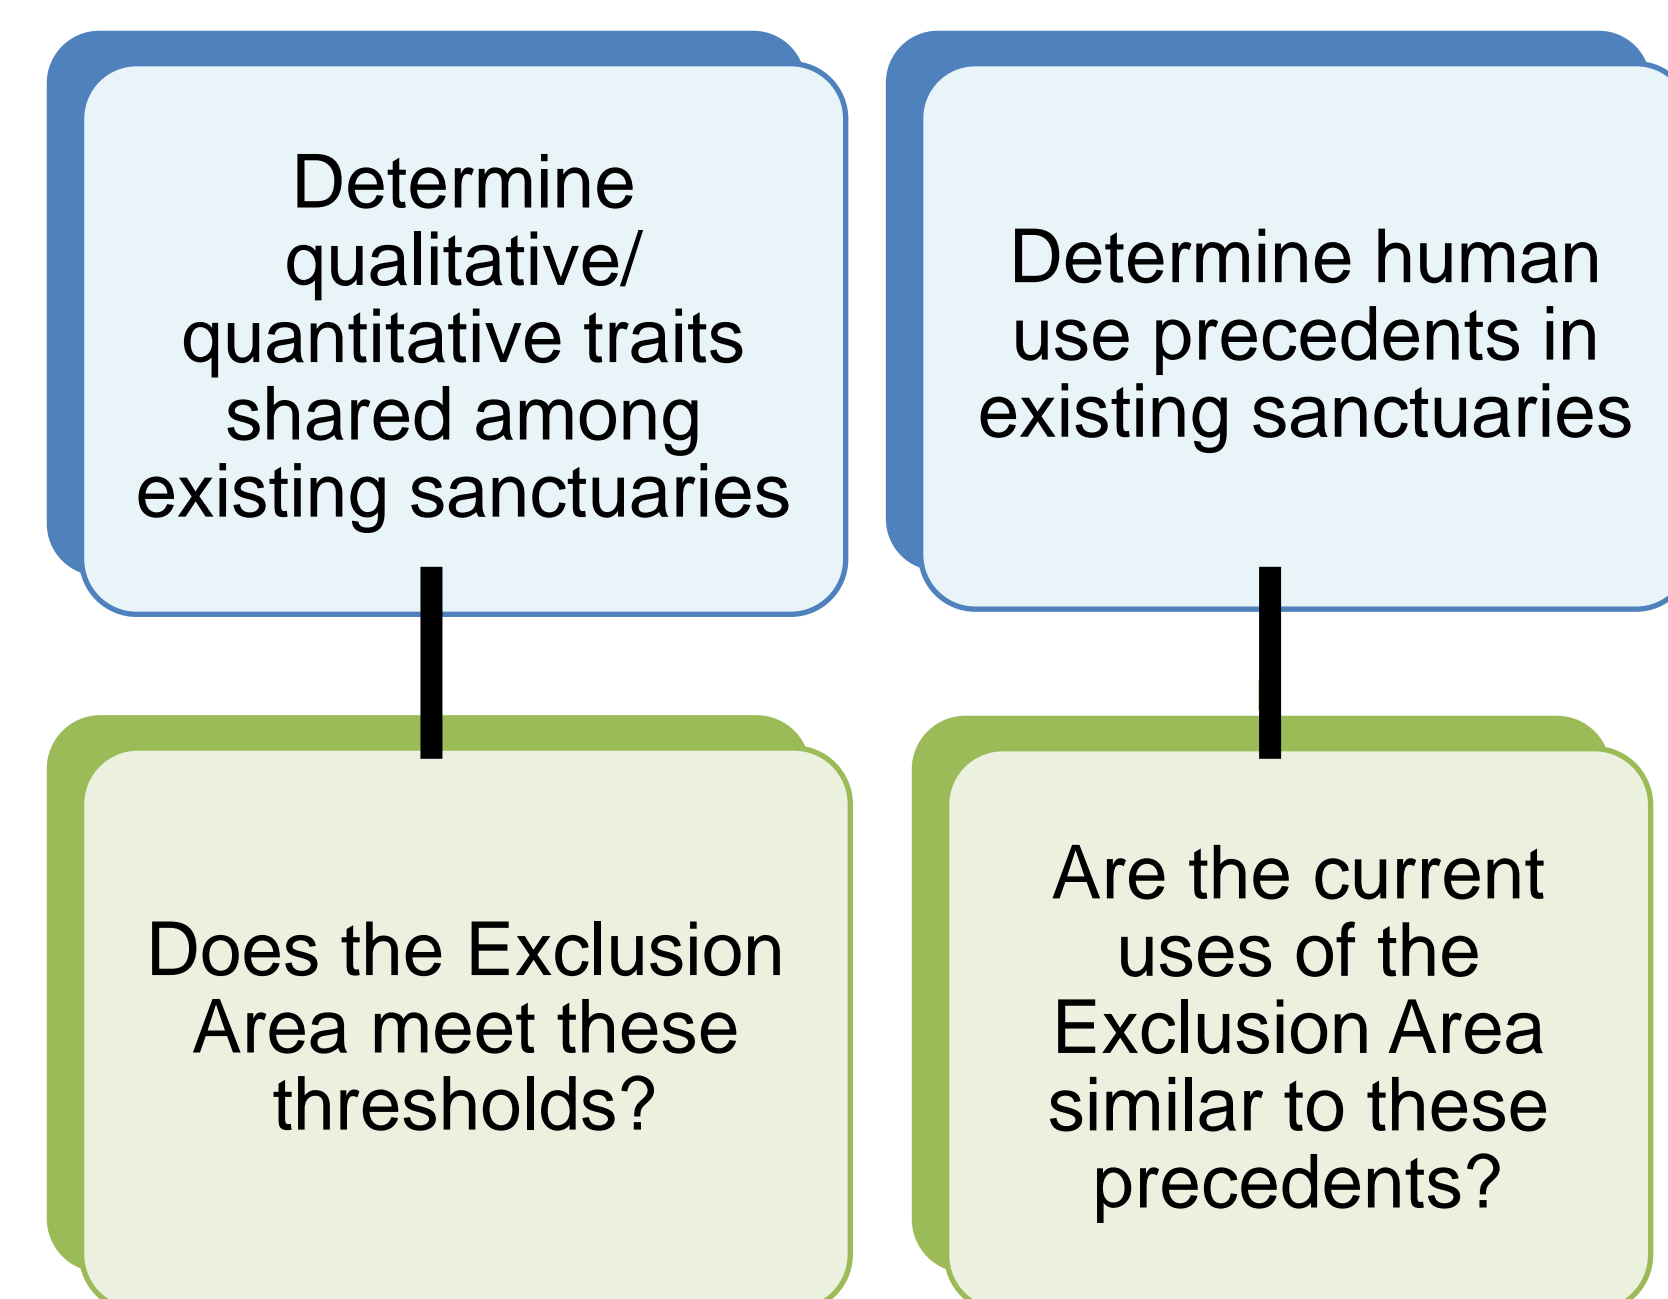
Determine qualitative/ quantitative traits shared among existing sanctuaries

Determine human use precedents in existing sanctuaries

Does the Exclusion Area meet these thresholds?

Are the current uses of the Exclusion Area similar to these precedents?